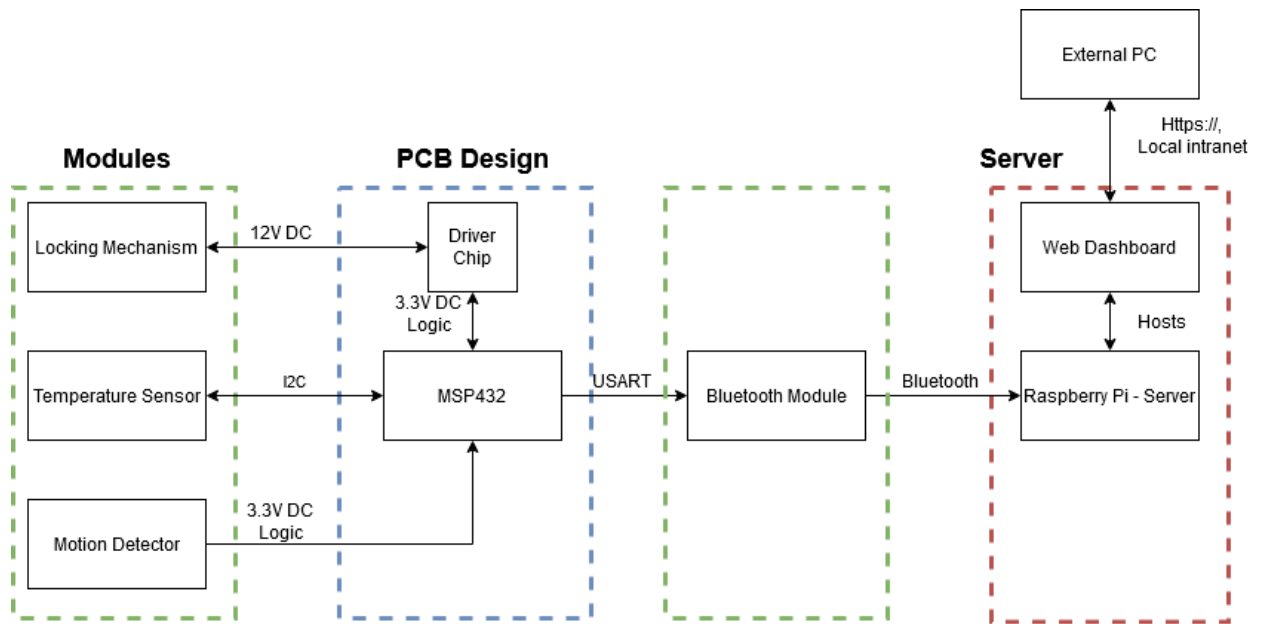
External PC

Https://,
Local intranet

Modules

PCB Design

Server

Locking Mechanism

12V DC

Driver Chip

Web Dashboard

3.3V DC Logic

Hosts

Temperature Sensor

I2C

MSP432

USART

Bluetooth Module

Bluetooth

Raspberry Pi - Server

Motion Detector

3.3V DC Logic